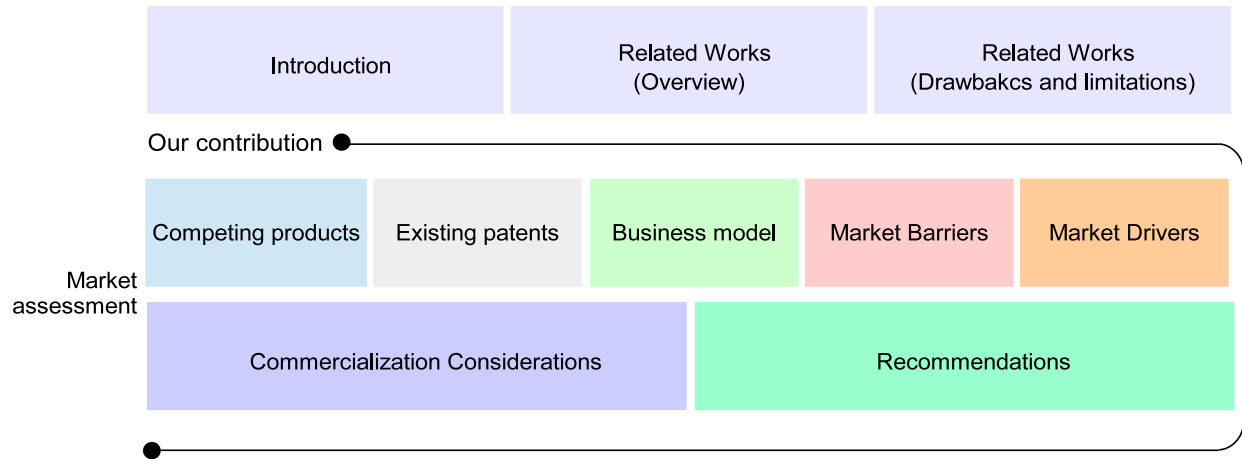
Introduction

Related Works (Overview)

Related Works (Drawbakcs and limitations)

Our contribution

Competing products

Existing patents

Business model

Market Barriers

Market Drivers

Market assessment

Commercialization Considerations

Recommendations